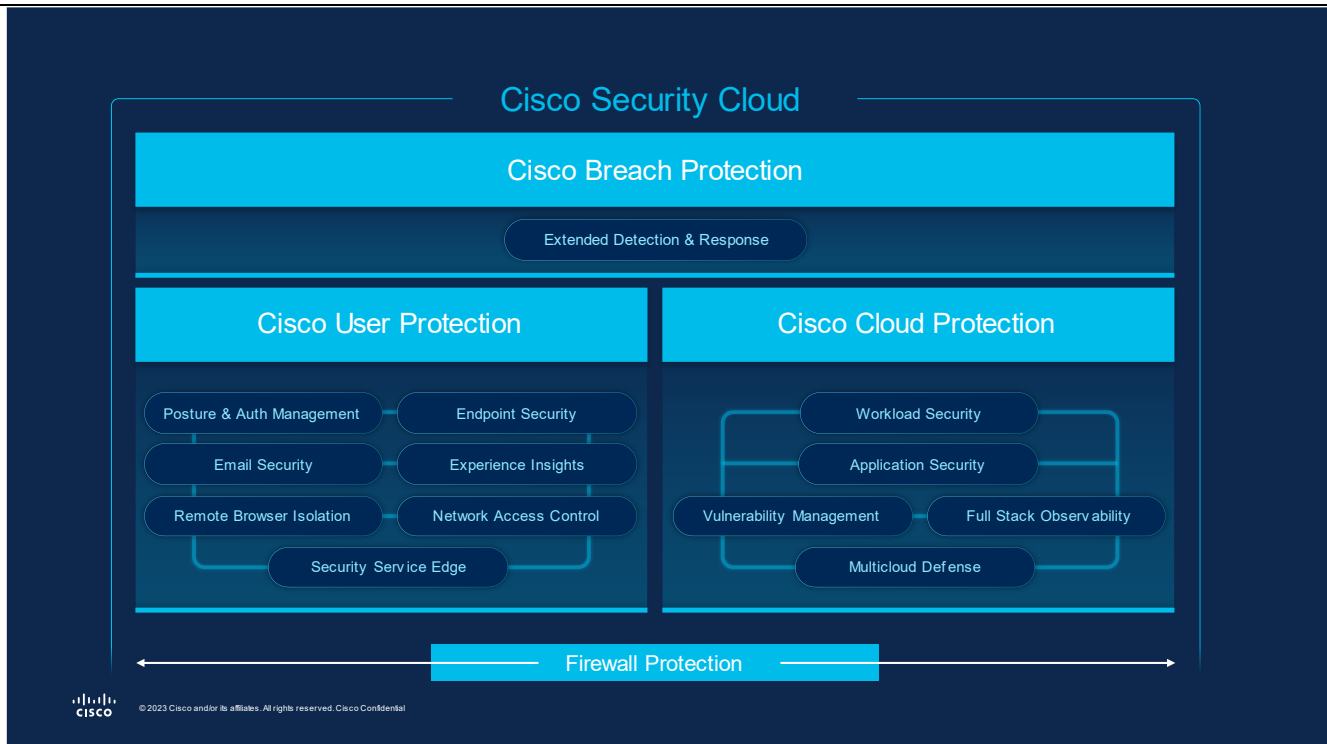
Cisco Security Cloud

Cisco Breach Protection

Extended Detection & Response

Cisco User Protection

Posture & Auth Management
Endpoint Security
Email Security
Experience Insights
Remote Browser Isolation
Network Access Control
Security Service Edge

Cisco Cloud Protection

Workload Security
Application Security
Vulnerability Management
Full Stack Observability
Multicloud Defense

Firewall Protection

cisco

© 2023 Cisco and/or its affiliates. All rights reserved. Cisco Confidential